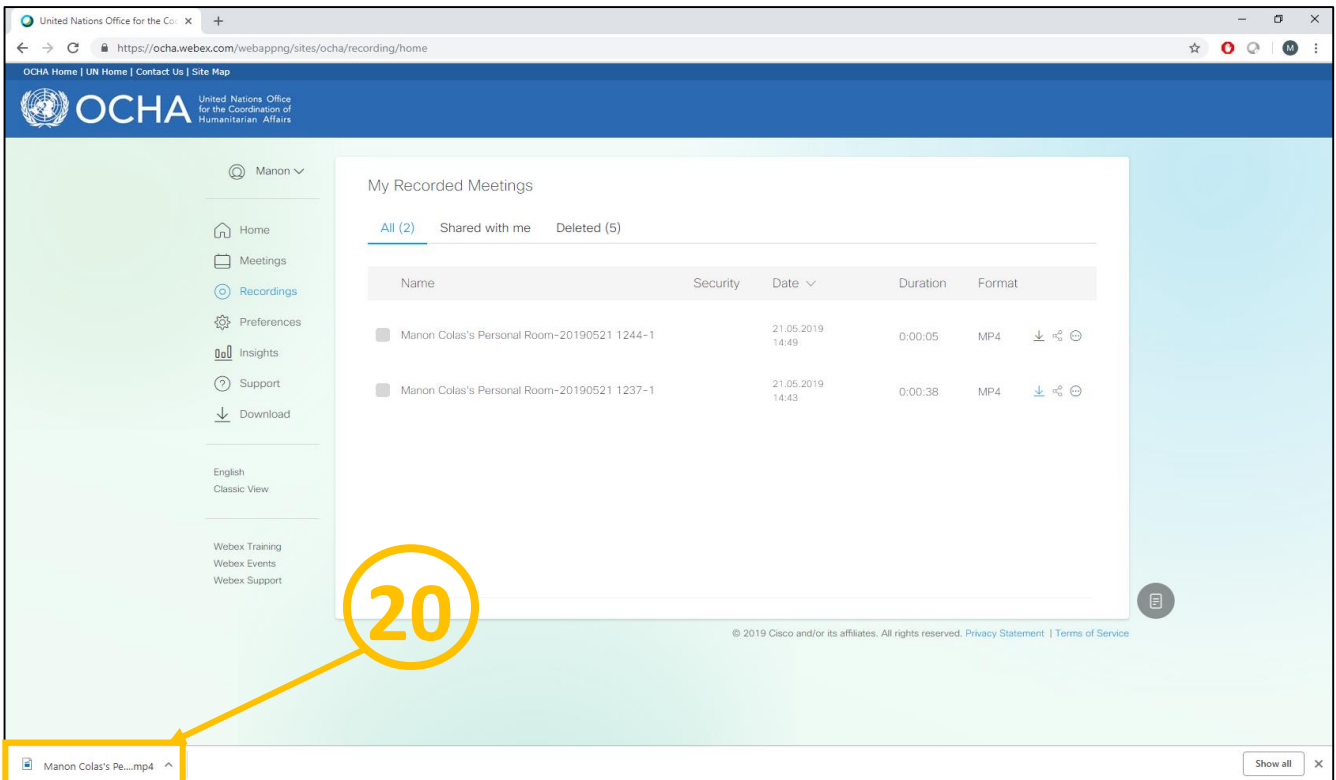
United Nations Office for the Co ×
https://ocha.webex.com/webappng/sites/ocha/recording/home
M

OCHA Home | UN Home | Contact Us | Site Map

OCHA United Nations Office for the Coordination of Humanitarian Affairs

Manon

Home
Meetings
Recordings
Preferences
Insights
Support
Download

English
Classic View

Webex Training
Webex Events
Webex Support

My Recorded Meetings

All (2) Shared with me Deleted (5)

| Name | Security | Date | Duration | Format |
|---|---|---|---|---|
| Manon Colas's Personal Room-20190521 1244-1 | | 21.05.2019 14:49 | 0:00:05 | MP4 |
| Manon Colas's Personal Room-20190521 1237-1 | | 21.05.2019 14:43 | 0:00:38 | MP4 |

20

© 2019 Cisco and/or its affiliates. All rights reserved. Privacy Statement | Terms of Service

Manon Colas's Pe....mp4

Show all ×